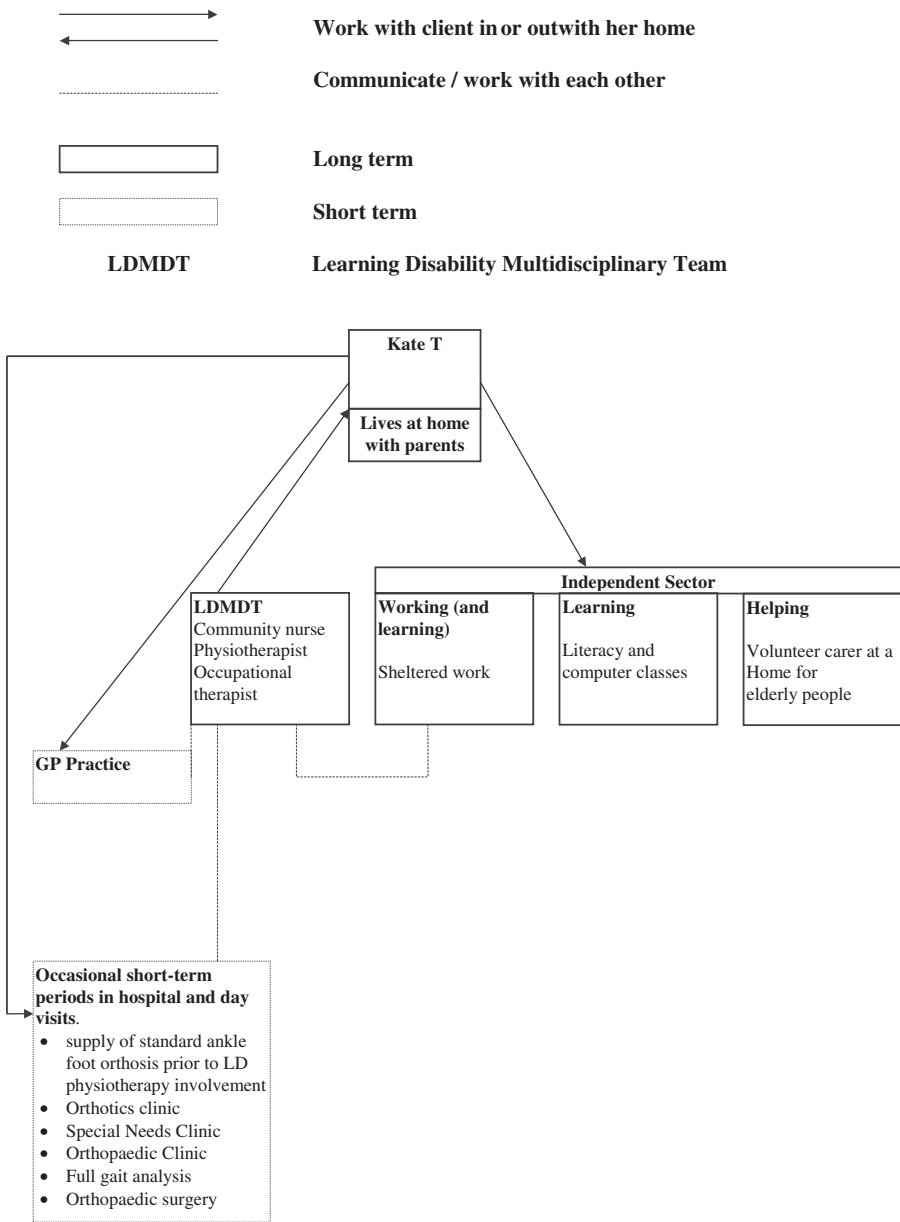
Work with client in or outwith her home

Communicate / work with each other

Long term

Short term

LDMDT Learning Disability Multidisciplinary Team

Kate T

Lives at home with parents

Independent Sector

LDMDT
Community nurse
Physiotherapist
Occupational therapist

Working (and learning)

Sheltered work

Learning

Literacy and computer classes

Helping

Volunteer carer at a Home for elderly people

GP Practice

Occasional short-term periods in hospital and day visits.
- supply of standard ankle foot orthosis prior to LD physiotherapy involvement
- Orthotics clinic
- Special Needs Clinic
- Orthopaedic Clinic
- Full gait analysis
- Orthopaedic surgery